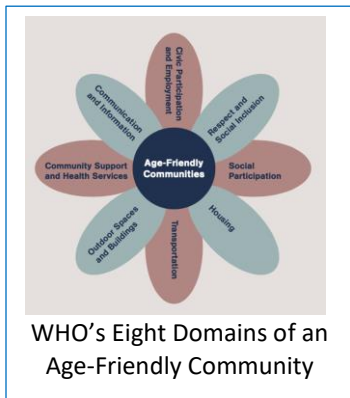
Age-Friendly Communities

Civic Participation and Employment

Respect and Social Inclusion

Social Participation

Housing

Transportation

Outdoor Spaces and Buildings

Community Support and Health Services

Communication and Information

WHO's Eight Domains of an Age-Friendly Community